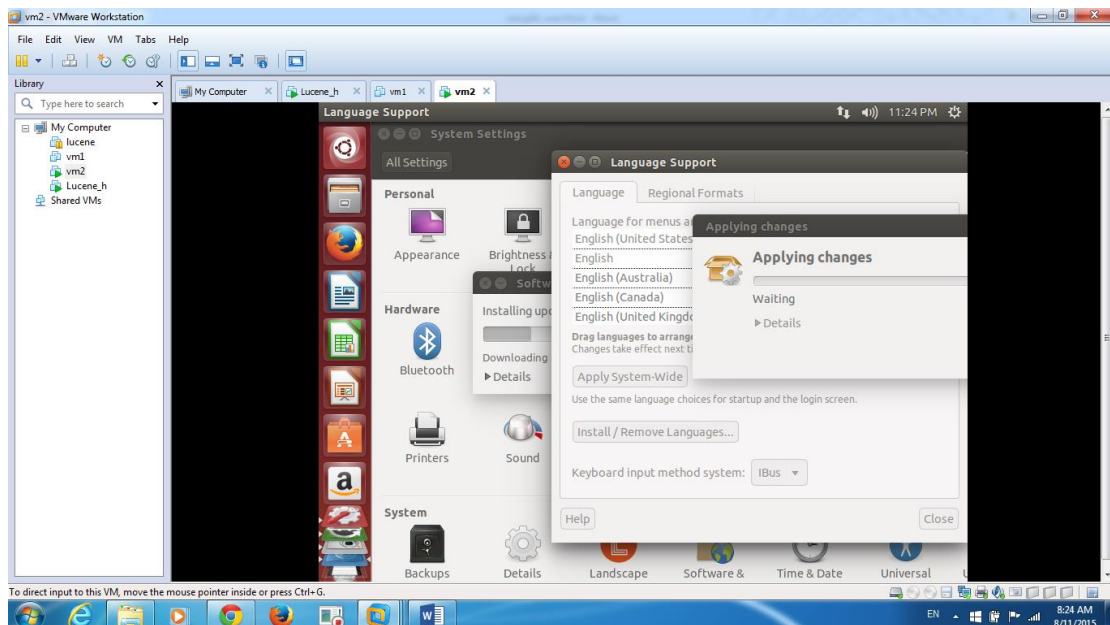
vm2 - VMware Workstation

File Edit View VM Tabs Help

Library
Type here to search
My Computer
lucene
vm1
vm2
Lucene_h
Shared VMs

My Computer | Lucene_h | vm1 | vm2

Language Support
11:24 PM

System Settings
All Settings

Personal
Appearance
Brightness & Lock

Hardware
Bluetooth
Printers
Sound

System
Backups
Details
Landscape
Software &
Time & Date
Universal

Softw
Installing upd
Downloading
▶Details

Language Support
Language | Regional Formats
Language for menus a
English (United States
English
English (Australia)
English (Canada)
English (United Kingdo
Drag languages to arrange
Changes take effect next ti
Apply System-Wide
Use the same language choices for startup and the login screen.
Install / Remove Languages...
Keyboard input method system: IBus
Help
Close

Applying changes
Applying changes
Waiting
▶Details

To direct input to this VM, move the mouse pointer inside or press Ctrl+G.

EN 8:24 AM 8/11/2015